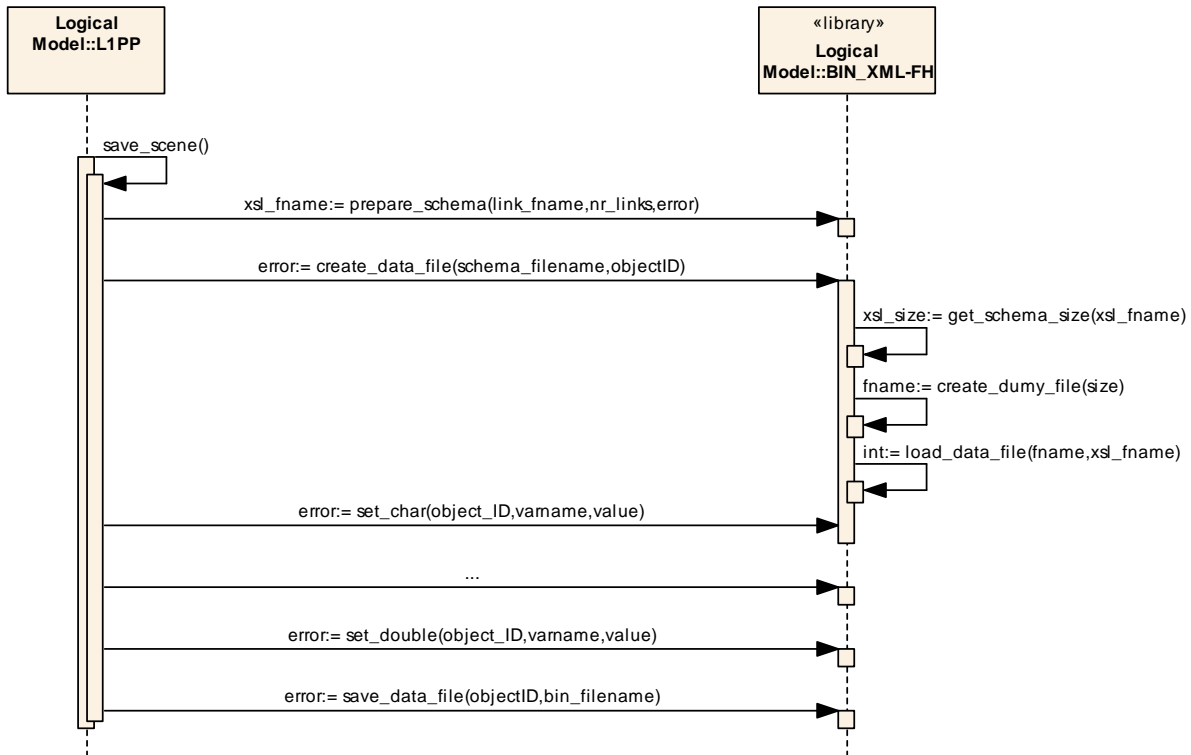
Logical Model::L1PP

«library»
Logical Model::BIN_XML-FH

save_scene()

xsl_fname:= prepare_schema(link_fname,nr_links,error)

error:= create_data_file(schema_filename,objectID)

xsl_size:= get_schema_size(xsl_fname)

fname:= create_dumy_file(size)

int:= load_data_file(fname,xsl_fname)

error:= set_char(object_ID,varname,value)

...

error:= set_double(object_ID,varname,value)

error:= save_data_file(objectID,bin_filename)